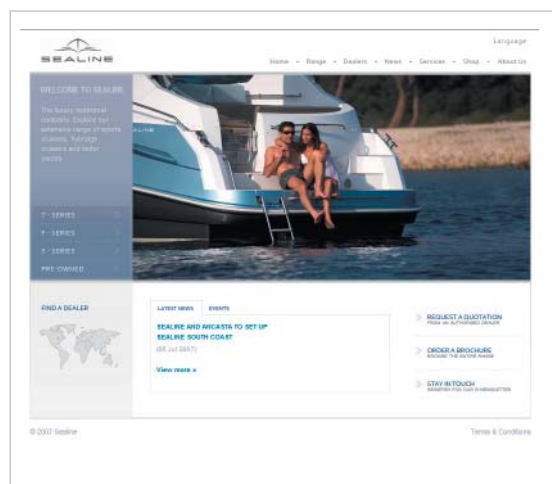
SEALINE

Language

Home - Range - Dealers - News - Services - Shop - About Us

WELCOME TO SEALINE

The luxury motorboat company. Explore our extensive range of sports cruisers, flybridge cruisers and motor yachts.

T - SERIES

F - SERIES

S - SERIES

PRE OWNED

FIND A DEALER

LATEST NEWS

EVENTS

SEALINE AND ARCASTA TO SET UP SEALINE SOUTH COAST

(05 Jul 2007)

View more »

REQUEST A QUOTATION
FROM AN AUTHORISED DEALER

ORDER A BROCHURE
BROWSE THE ENTIRE RANGE

STAY IN TOUCH
REGISTER FOR OUR E-NEWSLETTER

© 2007 Sealine

Terms & Conditions